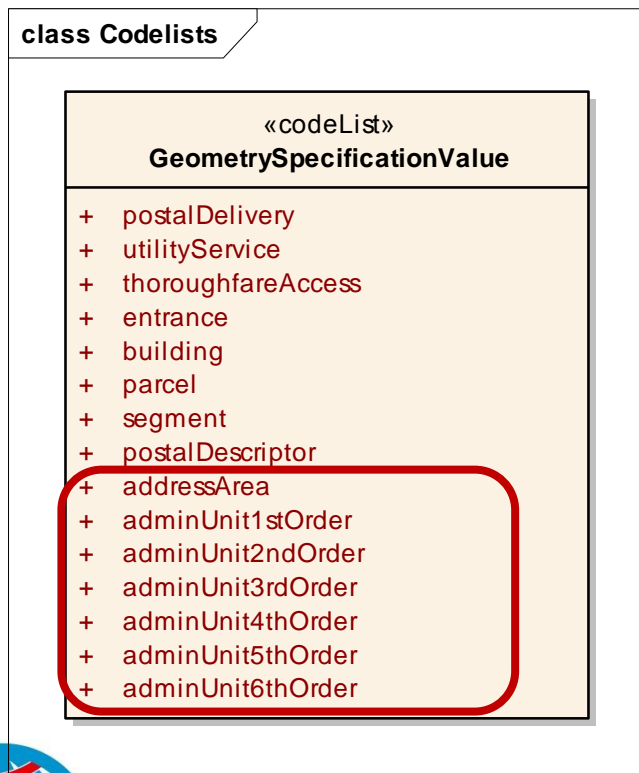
class Codelists

«codeList»
GeometrySpecificationValue

+ postalDelivery
+ utilityService
+ thoroughfareAccess
+ entrance
+ building
+ parcel
+ segment
+ postalDescriptor
+ addressArea
+ adminUnit1stOrder
+ adminUnit2ndOrder
+ adminUnit3rdOrder
+ adminUnit4thOrder
+ adminUnit5thOrder
+ adminUnit6thOrder